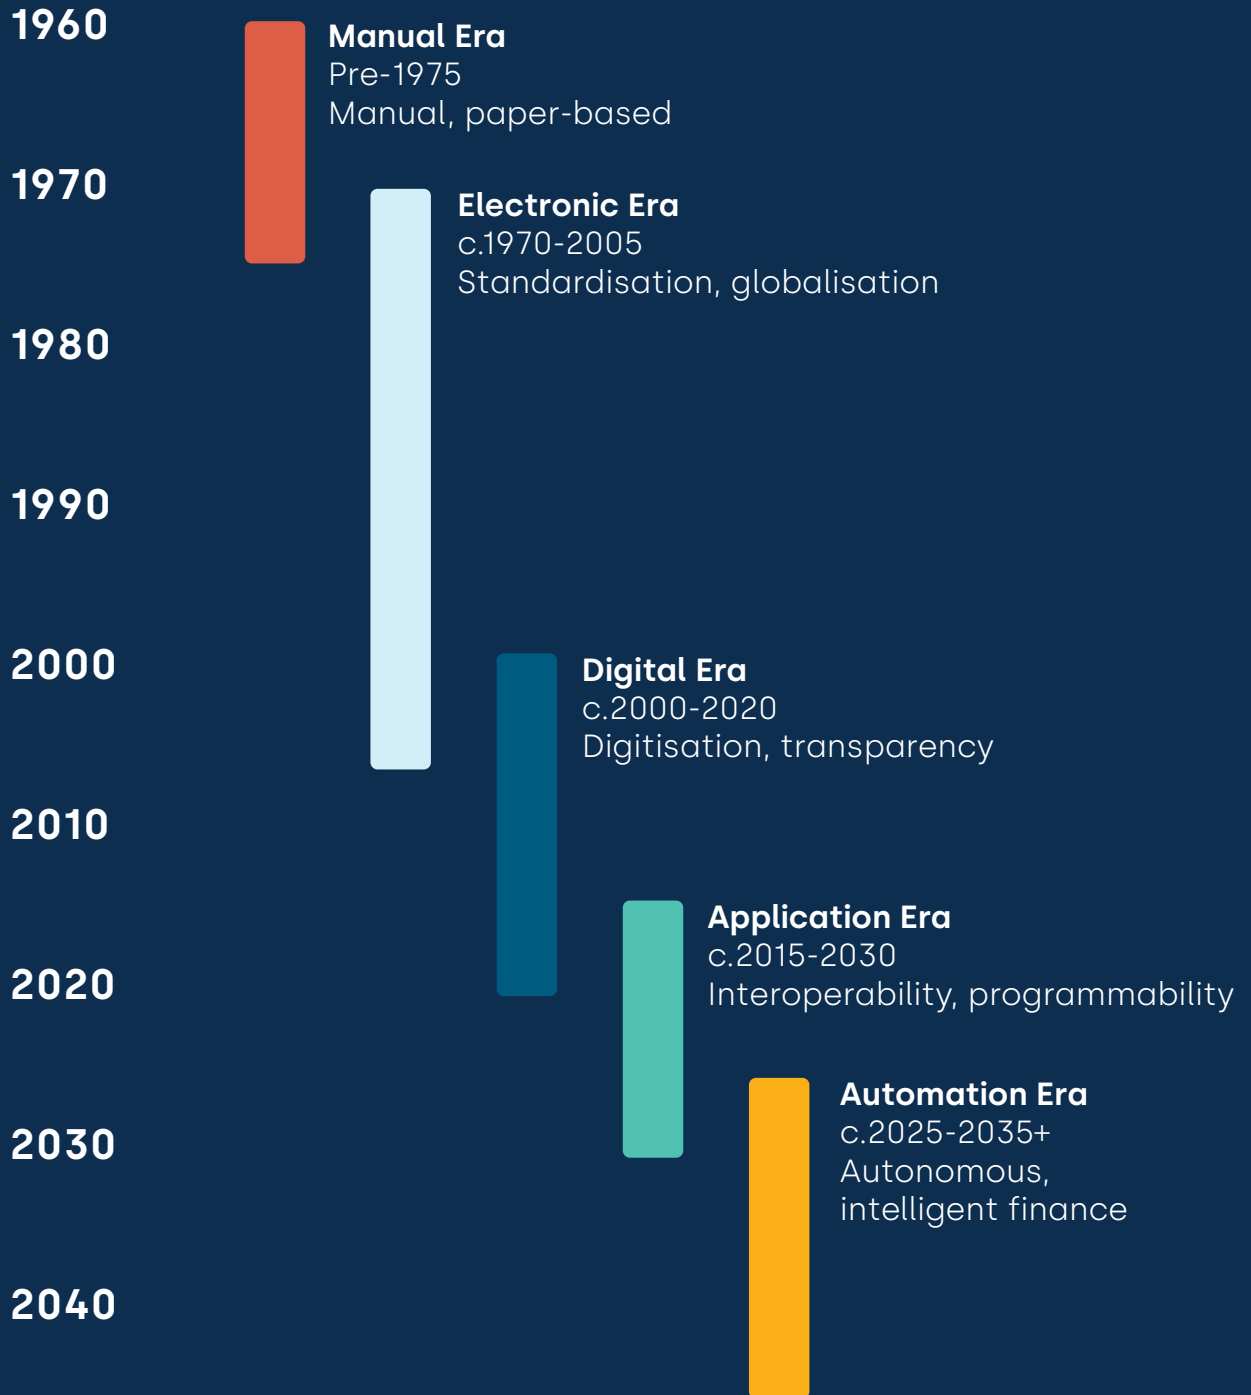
1960

Manual Era
Pre-1975
Manual, paper-based

1970

Electronic Era
c.1970-2005
Standardisation, globalisation

1980

1990

2000

Digital Era
c.2000-2020
Digitisation, transparency

2010

Application Era
c.2015-2030
Interoperability, programmability

2020

Automation Era
c.2025-2035+
Autonomous, intelligent finance

2030

2040